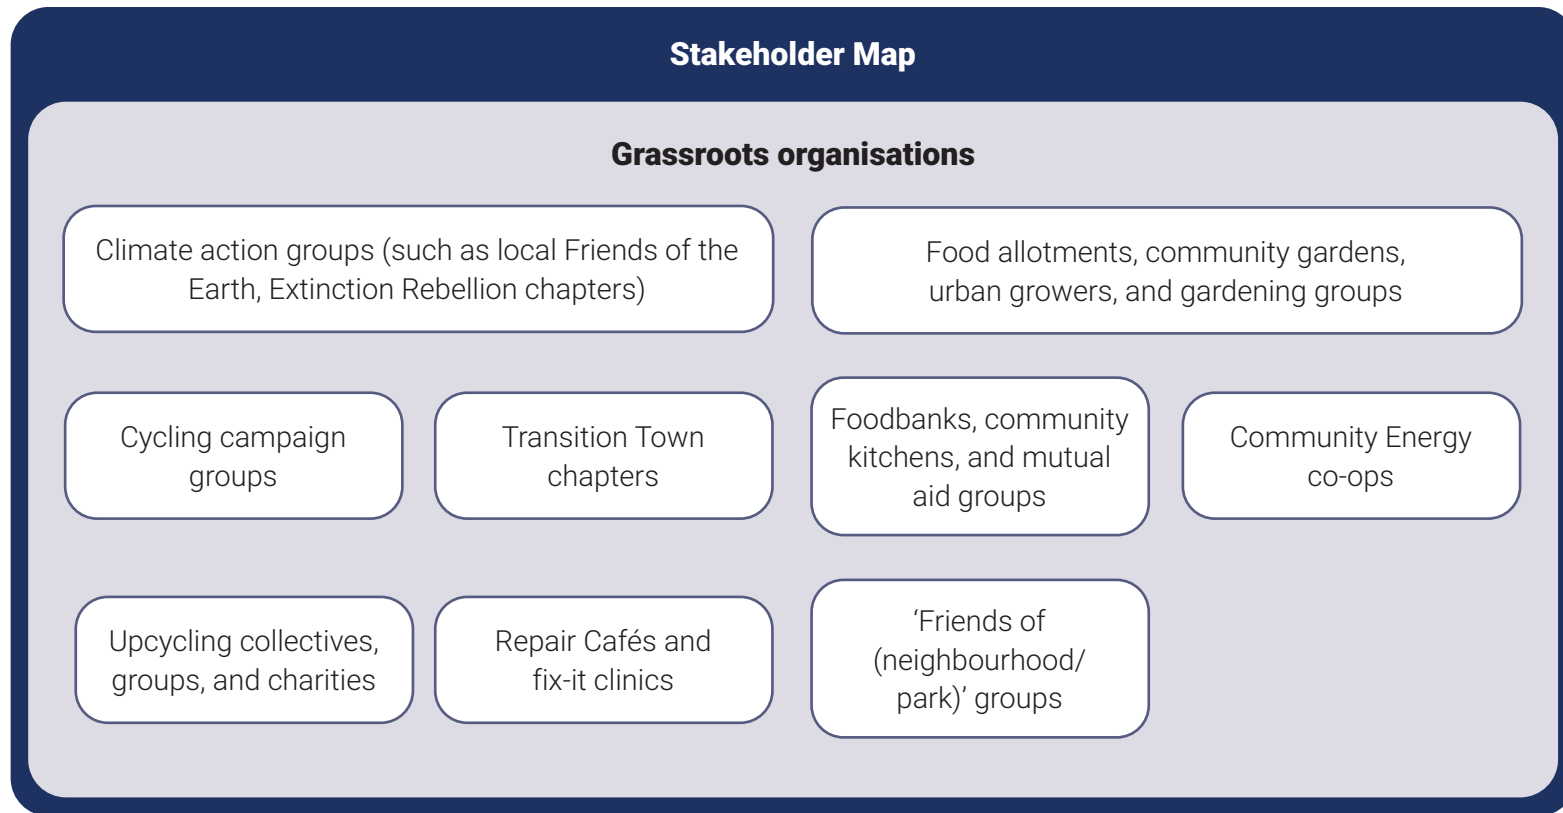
Stakeholder Map

Grassroots organisations

Climate action groups (such as local Friends of the Earth, Extinction Rebellion chapters)

Food allotments, community gardens, urban growers, and gardening groups

Cycling campaign groups

Transition Town chapters

Foodbanks, community kitchens, and mutual aid groups

Community Energy co-ops

Upcycling collectives, groups, and charities

Repair Cafés and fix-it clinics

‘Friends of (neighbourhood/ park)’ groups